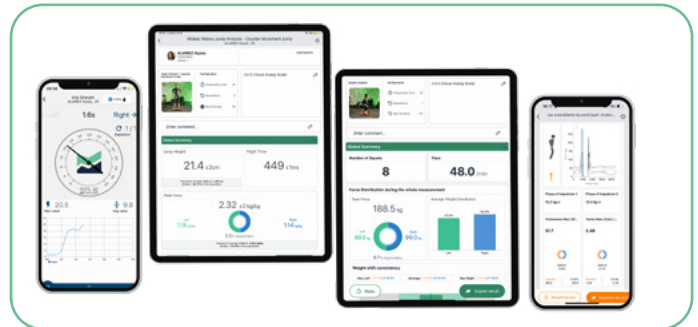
1.6s

Right

20.5

8

Athlete History Jump Analysis - Counter Movement Jump

Enter comment...

Global Summary

Jump Height

21.4 ±3cm

Flight Time

449 ±1ms

2.32 ±2 kg/kg

Enter comment...

Global Summary

Number of Squats

8

Pace

48.0 /min

Force Distribution during the whole measurement

188.5 kg

Weight shift consistency

Export result